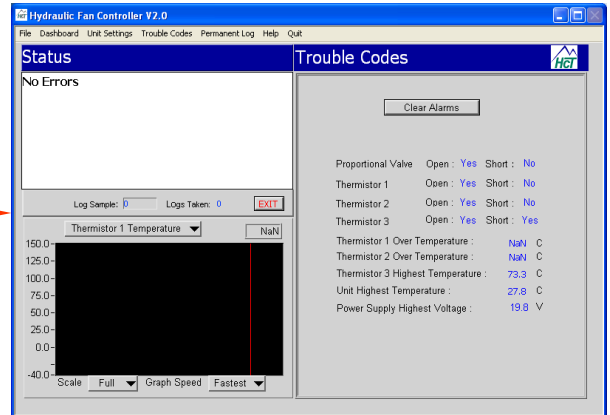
Hydraulic Fan Controller V2.0

File Dashboard Unit Settings Trouble Codes Permanent Log Help Quit

Status

No Errors

Log Sample: 0 Logs Taken: 0 EXIT

Thermistor 1 Temperature NaN

150.0
125.0
100.0
75.0
50.0
25.0
0.0
-40.0

Scale Full Graph Speed Fastest

Trouble Codes

HCI

Clear Alarms

| | | | | |
|---|---|---|---|---|
| Proportional Valve | Open : | Yes | Short : | No |
| Thermistor 1 | Open : | Yes | Short : | No |
| Thermistor 2 | Open : | Yes | Short : | No |
| Thermistor 3 | Open : | Yes | Short : | Yes |

| | | |
|---|---|---|
| Thermistor 1 Over Temperature : | NaN | C |
| Thermistor 2 Over Temperature : | NaN | C |
| Thermistor 3 Highest Temperature : | 73.3 | C |
| Unit Highest Temperature : | 27.8 | C |
| Power Supply Highest Voltage : | 19.8 | V |